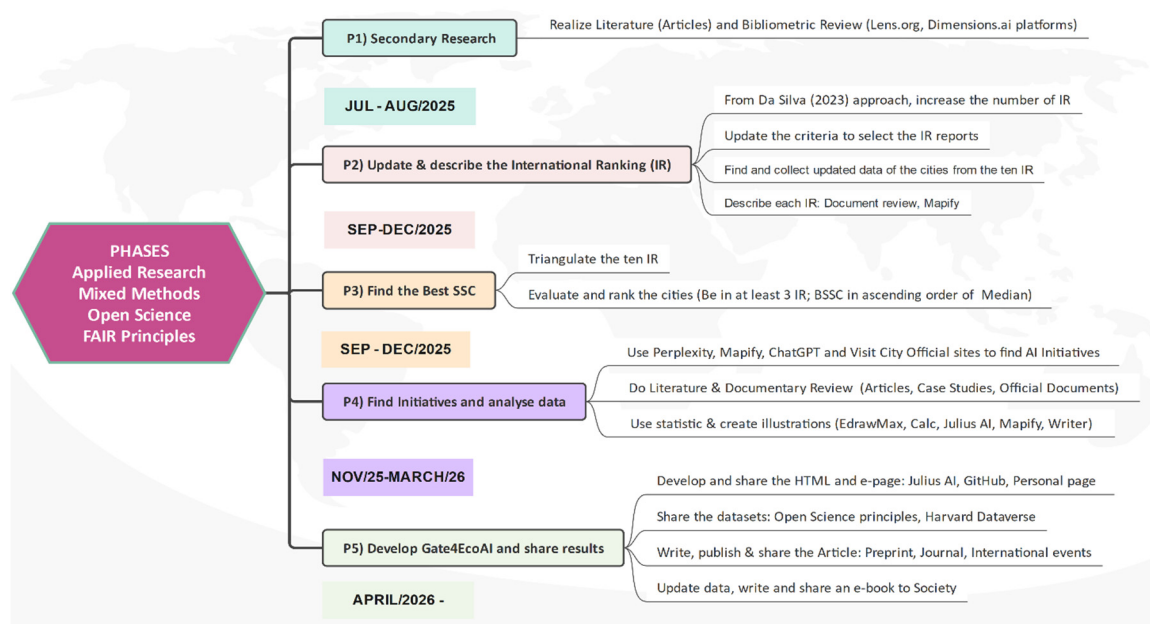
PHASES
Applied Research
Mixed Methods
Open Science
FAIR Principles

P1) Secondary Research

Realize Literature (Articles) and Bibliometric Review (Lens.org, Dimensions.ai platforms)

JUL - AUG/2025

P2) Update & describe the International Ranking (IR)

From Da Silva (2023) approach, increase the number of IR

Update the criteria to select the IR reports

Find and collect updated data of the cities from the ten IR

Describe each IR: Document review, Mapify

SEP-DEC/2025

P3) Find the Best SSC

Triangulate the ten IR

Evaluate and rank the cities (Be in at least 3 IR; BSSC in ascending order of Median)

SEP - DEC/2025

P4) Find Initiatives and analyse data

Use Perplexity, Mapify, ChatGPT and Visit City Official sites to find AI Initiatives

Do Literature & Documentary Review (Articles, Case Studies, Official Documents)

Use statistic & create illustrations (EdrawMax, Calc, Julius AI, Mapify, Writer)

NOV/25-MARCH/26

P5) Develop Gate4EcoAI and share results

Develop and share the HTML and e-page: Julius AI, GitHub, Personal page

Share the datasets: Open Science principles, Harvard Dataverse

Write, publish & share the Article: Preprint, Journal, International events

Update data, write and share an e-book to Society

APRIL/2026 -